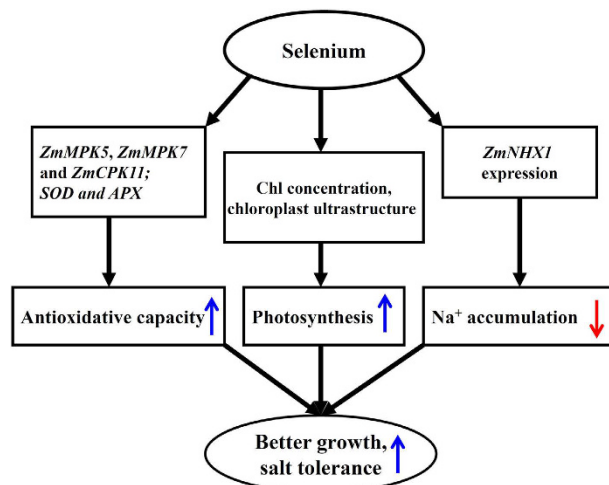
Selenium

ZmMPK5, ZmMPK7 and ZmCPK11; SOD and APX

Chl concentration, chloroplast ultrastructure

ZmNHX1 expression

Antioxidative capacity ↑

Photosynthesis ↑

$Na^+$ accumulation ↓

Better growth, salt tolerance ↑